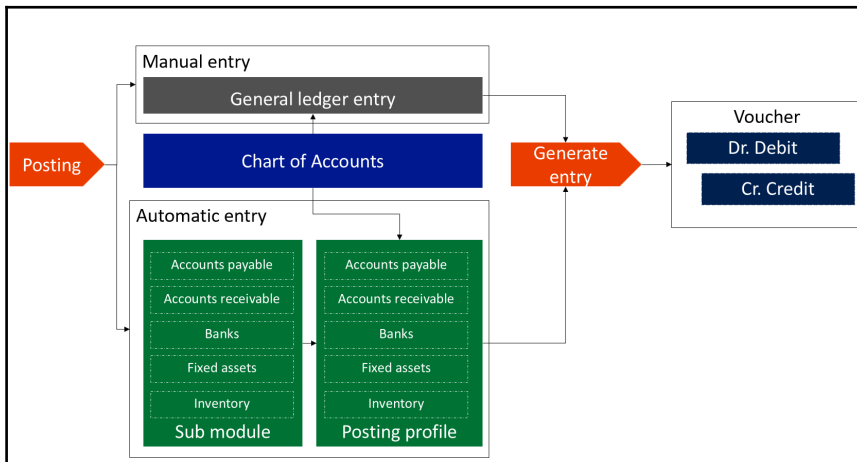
Manual entry

General ledger entry

Posting

Chart of Accounts

Generate entry

Voucher

Dr. Debit

Cr. Credit

Automatic entry

Accounts payable

Accounts receivable

Banks

Fixed assets

Inventory

Sub module

Accounts payable

Accounts receivable

Banks

Fixed assets

Inventory

Posting profile